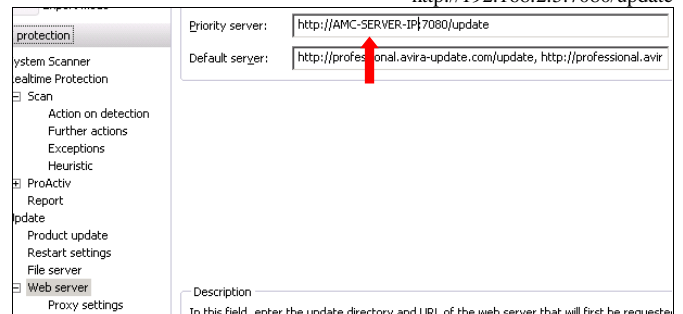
http://192.168.2.3:7080/update

protection

System Scanner
Realtime Protection
Scan
Action on detection
Further actions
Exceptions
Heuristic
ProActiv
Report
Update
Product update
Restart settings
File server
Web server
Proxy settings

Priority server: http://AMC-SERVER-IP:7080/update

Default server: http://professional.avira-update.com/update, http://professional.avir

Description

In this field, enter the update directory and URL of the web server that will first be requested